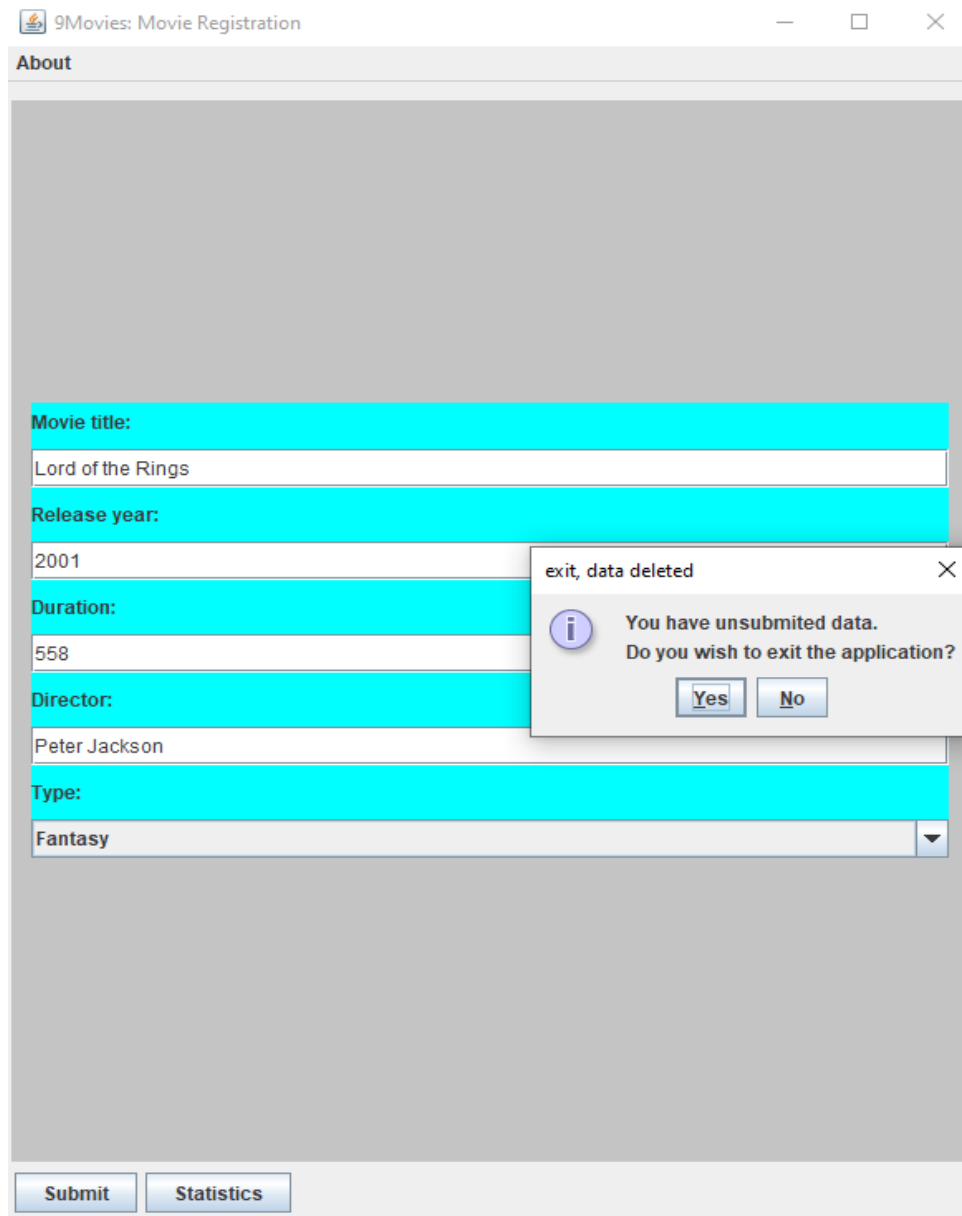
9Movies: Movie Registration

About

Movie title:

Lord of the Rings

Release year:

2001

Duration:

558

Director:

Peter Jackson

Type:

Fantasy

exit, data deleted

You have unsubmited data.
Do you wish to exit the application?

Yes No

Submit Statistics